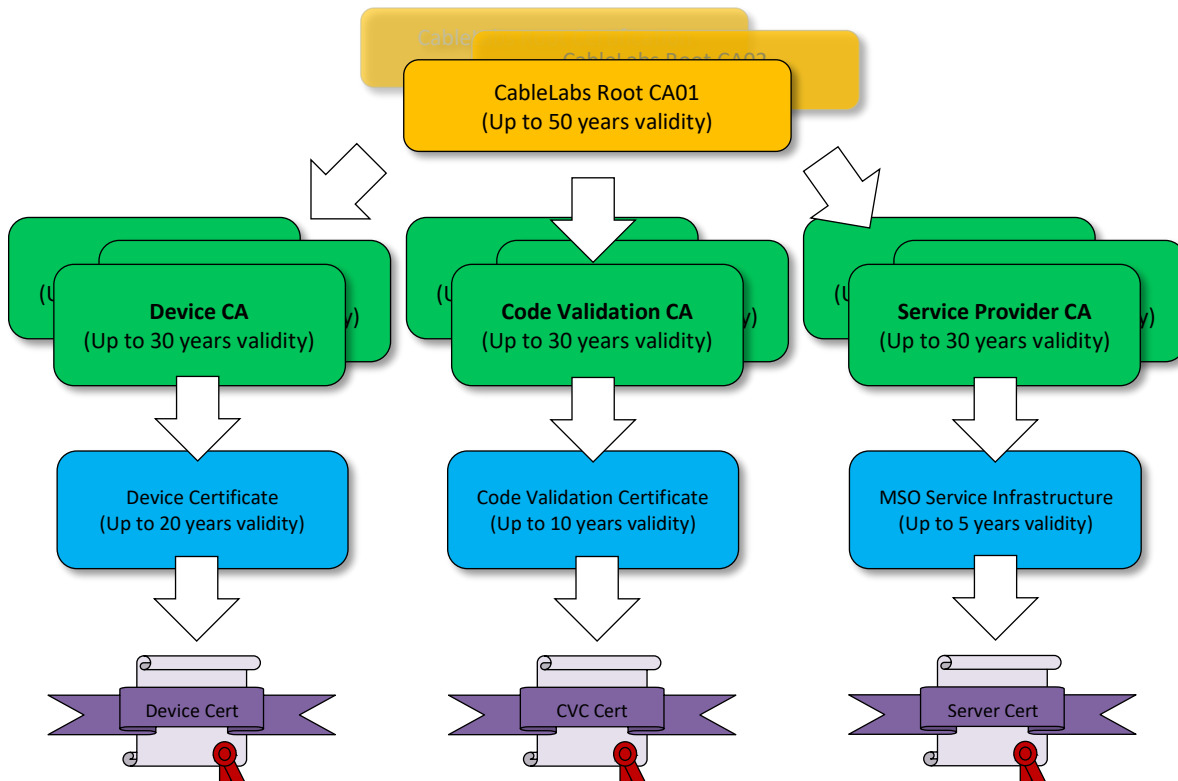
Cable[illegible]

CableLabs Root CA02

CableLabs Root CA01
(Up to 50 years validity)

(U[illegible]

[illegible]y)

Device CA
(Up to 30 years validity)

(U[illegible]

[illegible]y)

Code Validation CA
(Up to 30 years validity)

(U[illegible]

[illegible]y)

Service Provider CA
(Up to 30 years validity)

Device Certificate
(Up to 20 years validity)

Code Validation Certificate
(Up to 10 years validity)

MSO Service Infrastructure
(Up to 5 years validity)

Device Cert

CVC Cert

Server Cert